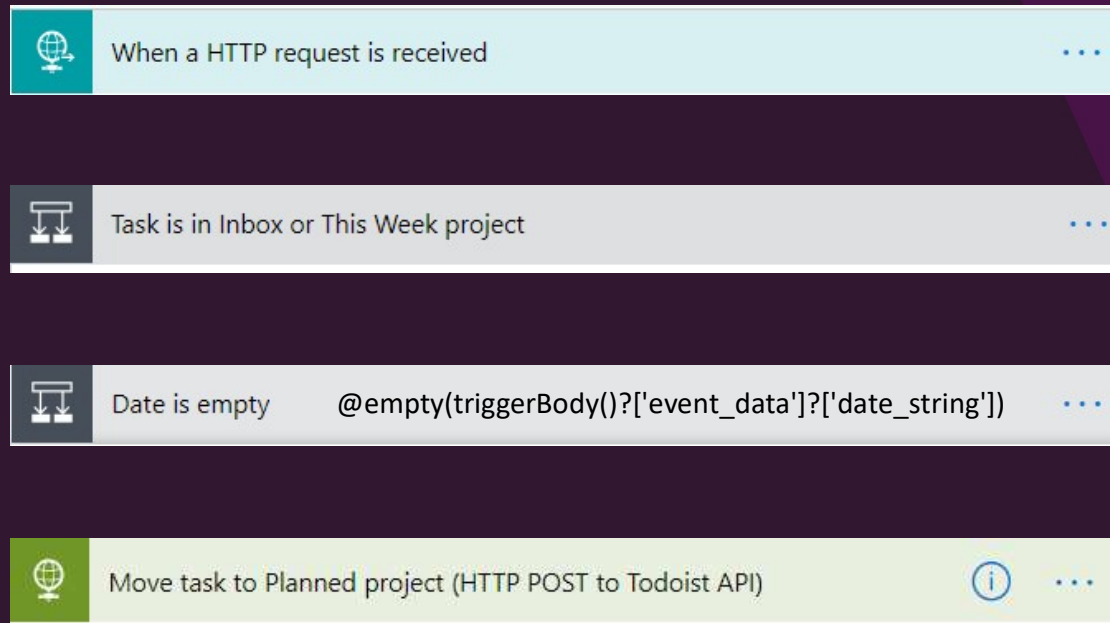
When a HTTP request is received ...

Task is in Inbox or This Week project ...

Date is empty @empty(triggerBody()?['event_data']?['date_string']) ...

Move task to Planned project (HTTP POST to Todoist API) ...